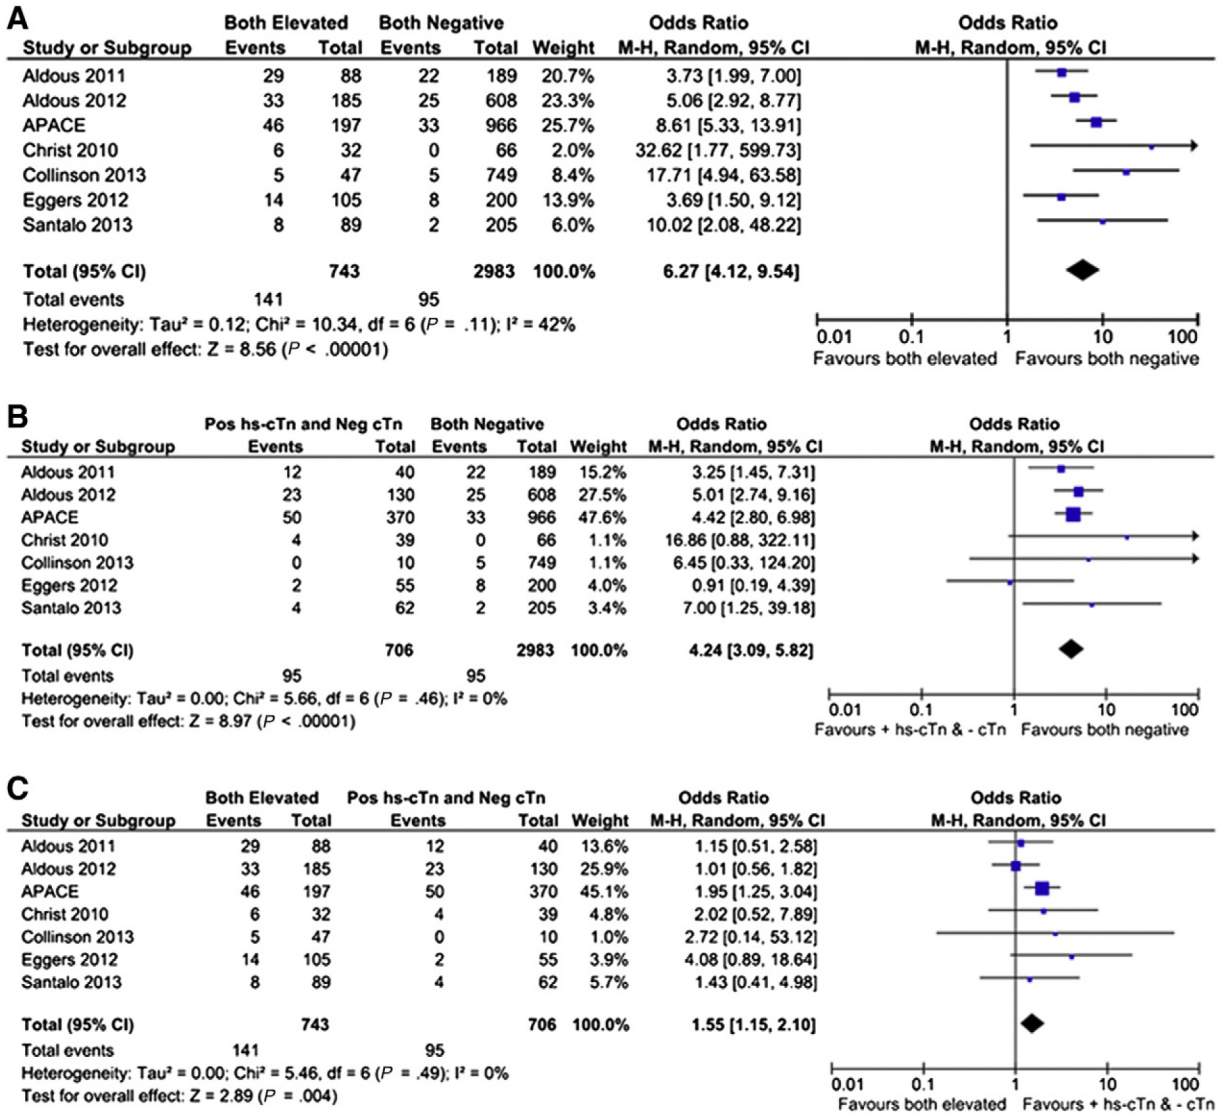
A

| Study or Subgroup | Both Elevated Events | Both Elevated Total | Both Negative Events | Both Negative Total | Weight | Odds Ratio M-H, Random, 95% CI |
|---|---|---|---|---|---|---|
| Aldous 2011 | 29 | 88 | 22 | 189 | 20.7% | 3.73 [1.99, 7.00] |
| Aldous 2012 | 33 | 185 | 25 | 608 | 23.3% | 5.06 [2.92, 8.77] |
| APACE | 46 | 197 | 33 | 966 | 25.7% | 8.61 [5.33, 13.91] |
| Christ 2010 | 6 | 32 | 0 | 66 | 2.0% | 32.62 [1.77, 599.73] |
| Collinson 2013 | 5 | 47 | 5 | 749 | 8.4% | 17.71 [4.94, 63.58] |
| Eggers 2012 | 14 | 105 | 8 | 200 | 13.9% | 3.69 [1.50, 9.12] |
| Santalo 2013 | 8 | 89 | 2 | 205 | 6.0% | 10.02 [2.08, 48.22] |
| Total (95% CI) | | 743 | | 2983 | 100.0% | 6.27 [4.12, 9.54] |
| Total events | 141 | | 95 | | | |

Heterogeneity: Tau² = 0.12; Chi² = 10.34, df = 6 (P = .11); I² = 42%
Test for overall effect: Z = 8.56 (P < .00001)

Odds Ratio
M-H, Random, 95% CI
0.01 0.1 1 10 100
Favours both elevated Favours both negative

B

| Study or Subgroup | Pos hs-cTn and Neg cTn Events | Pos hs-cTn and Neg cTn Total | Both Negative Events | Both Negative Total | Weight | Odds Ratio M-H, Random, 95% CI |
|---|---|---|---|---|---|---|
| Aldous 2011 | 12 | 40 | 22 | 189 | 15.2% | 3.25 [1.45, 7.31] |
| Aldous 2012 | 23 | 130 | 25 | 608 | 27.5% | 5.01 [2.74, 9.16] |
| APACE | 50 | 370 | 33 | 966 | 47.6% | 4.42 [2.80, 6.98] |
| Christ 2010 | 4 | 39 | 0 | 66 | 1.1% | 16.86 [0.88, 322.11] |
| Collinson 2013 | 0 | 10 | 5 | 749 | 1.1% | 6.45 [0.33, 124.20] |
| Eggers 2012 | 2 | 55 | 8 | 200 | 4.0% | 0.91 [0.19, 4.39] |
| Santalo 2013 | 4 | 62 | 2 | 205 | 3.4% | 7.00 [1.25, 39.18] |
| Total (95% CI) | | 706 | | 2983 | 100.0% | 4.24 [3.09, 5.82] |
| Total events | 95 | | 95 | | | |

Heterogeneity: Tau² = 0.00; Chi² = 5.66, df = 6 (P = .46); I² = 0%
Test for overall effect: Z = 8.97 (P < .00001)

Odds Ratio
M-H, Random, 95% CI
0.01 0.1 1 10 100
Favours + hs-cTn & - cTn Favours both negative

C

| Study or Subgroup | Both Elevated Events | Both Elevated Total | Pos hs-cTn and Neg cTn Events | Pos hs-cTn and Neg cTn Total | Weight | Odds Ratio M-H, Random, 95% CI |
|---|---|---|---|---|---|---|
| Aldous 2011 | 29 | 88 | 12 | 40 | 13.6% | 1.15 [0.51, 2.58] |
| Aldous 2012 | 33 | 185 | 23 | 130 | 25.9% | 1.01 [0.56, 1.82] |
| APACE | 46 | 197 | 50 | 370 | 45.1% | 1.95 [1.25, 3.04] |
| Christ 2010 | 6 | 32 | 4 | 39 | 4.8% | 2.02 [0.52, 7.89] |
| Collinson 2013 | 5 | 47 | 0 | 10 | 1.0% | 2.72 [0.14, 53.12] |
| Eggers 2012 | 14 | 105 | 2 | 55 | 3.9% | 4.08 [0.89, 18.64] |
| Santalo 2013 | 8 | 89 | 4 | 62 | 5.7% | 1.43 [0.41, 4.98] |
| Total (95% CI) | | 743 | | 706 | 100.0% | 1.55 [1.15, 2.10] |
| Total events | 141 | | 95 | | | |

Heterogeneity: Tau² = 0.00; Chi² = 5.46, df = 6 (P = .49); I² = 0%
Test for overall effect: Z = 2.89 (P = .004)

Odds Ratio
M-H, Random, 95% CI
0.01 0.1 1 10 100
Favours both elevated Favours + hs-cTn & - cTn